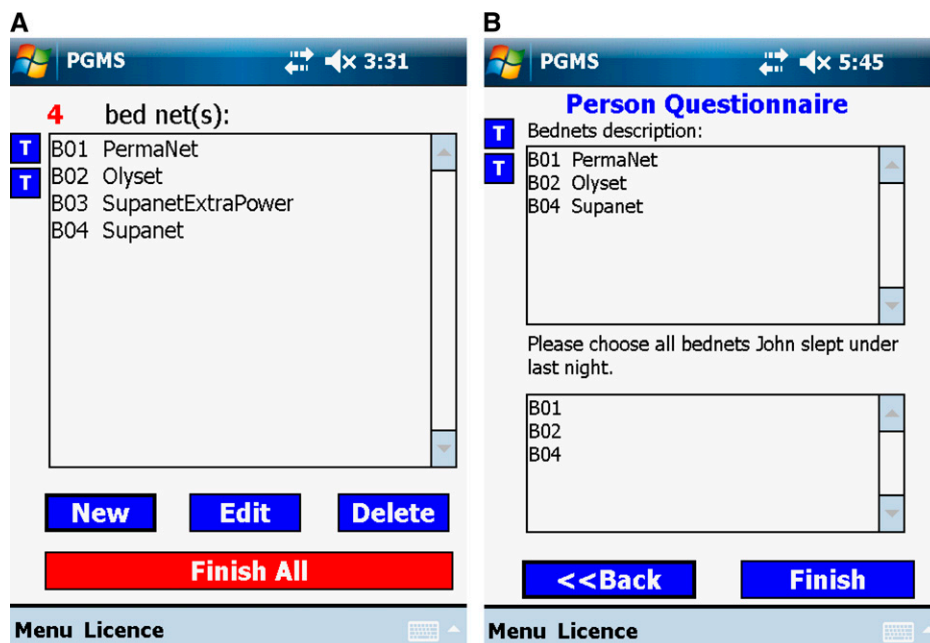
A

PGMS 3:31

4 bed net(s):

T
T

B01 PermaNet
B02 Olyset
B03 SupanetExtraPower
B04 Supanet

New Edit Delete

Finish All

Menu Licence

B

PGMS 5:45

Person Questionnaire

T Bednets description:
T

B01 PermaNet
B02 Olyset
B04 Supanet

Please choose all bednets John slept under last night.

B01
B02
B04

<<Back Finish

Menu Licence